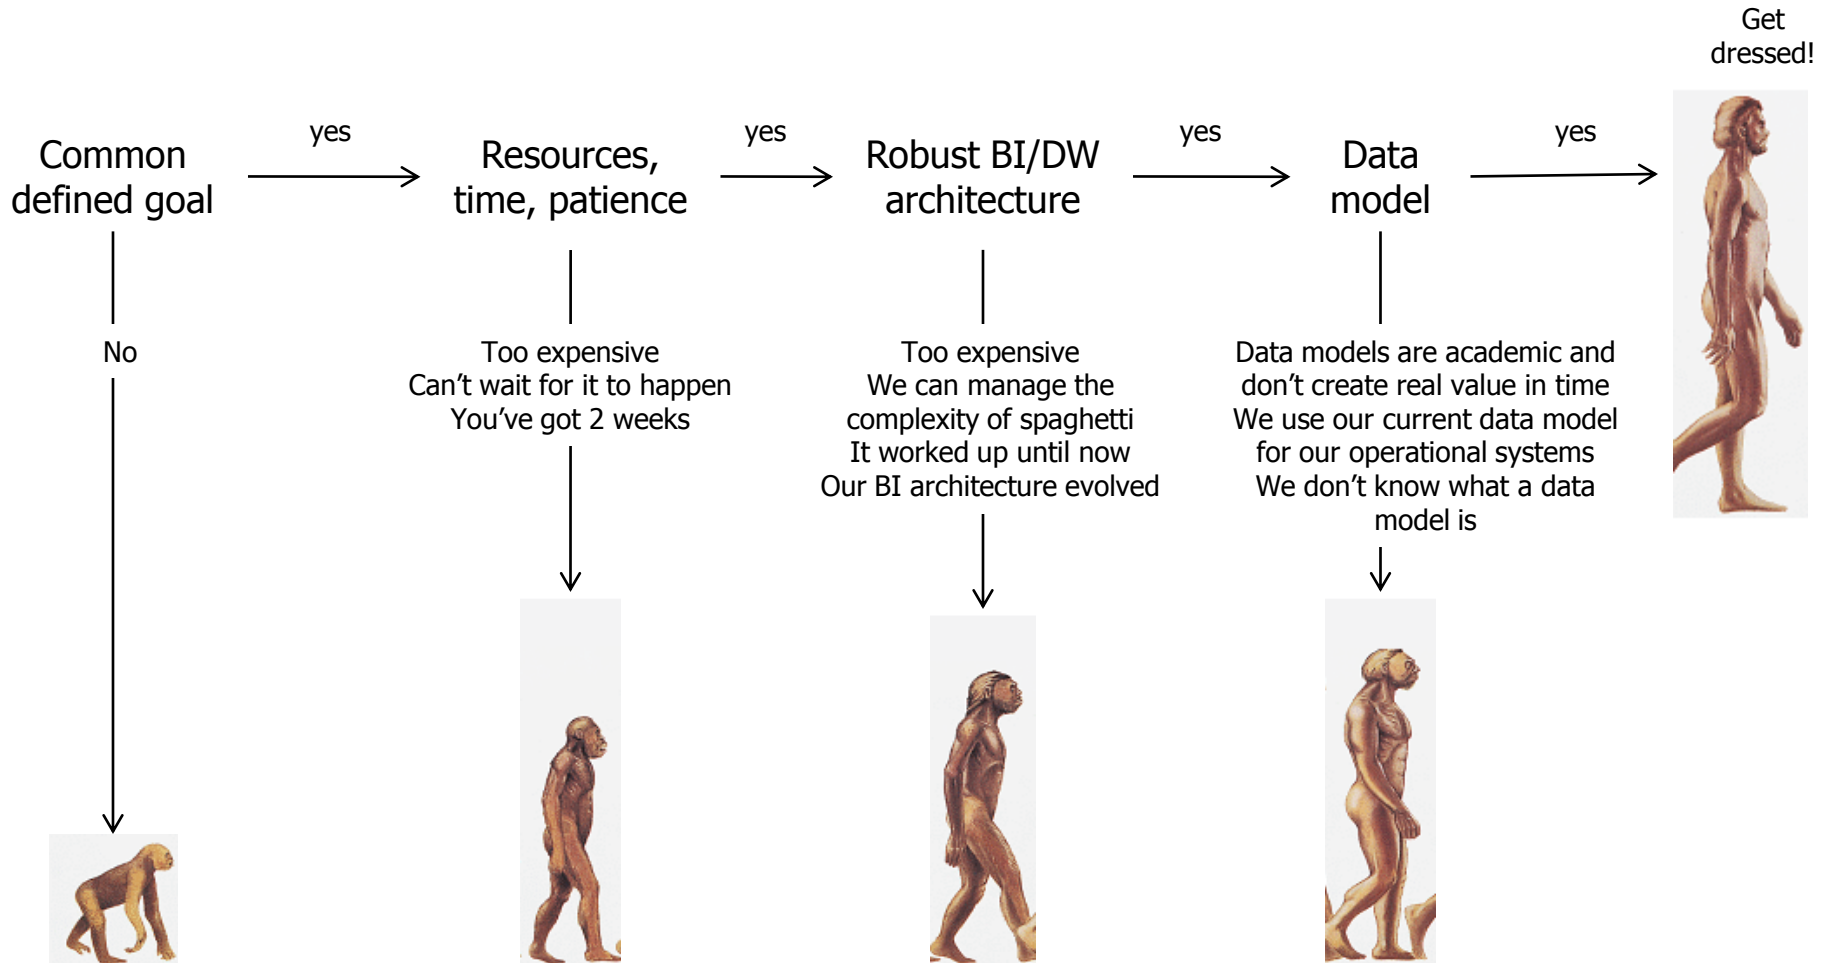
Get dressed!

Common defined goal

yes

Resources, time, patience

yes

Robust BI/DW architecture

yes

Data model

yes

No

Too expensive
Can't wait for it to happen
You've got 2 weeks

Too expensive
We can manage the complexity of spaghetti
It worked up until now
Our BI architecture evolved

Data models are academic and don't create real value in time
We use our current data model for our operational systems
We don't know what a data model is